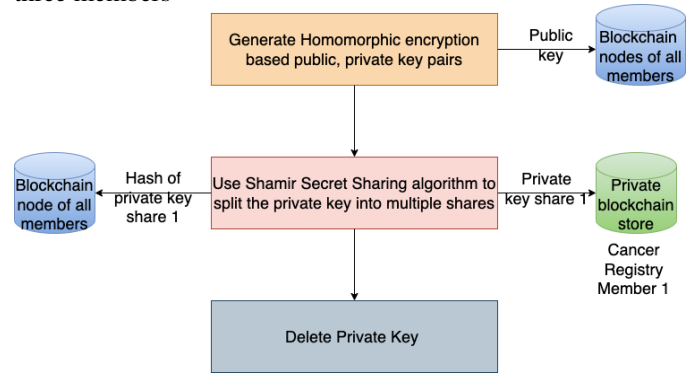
Generate Homomorphic encryption based public, private key pairs

Public key

Blockchain nodes of all members

Blockchain node of all members

Hash of private key share 1

Use Shamir Secret Sharing algorithm to split the private key into multiple shares

Private key share 1

Private blockchain store

Cancer Registry Member 1

Delete Private Key